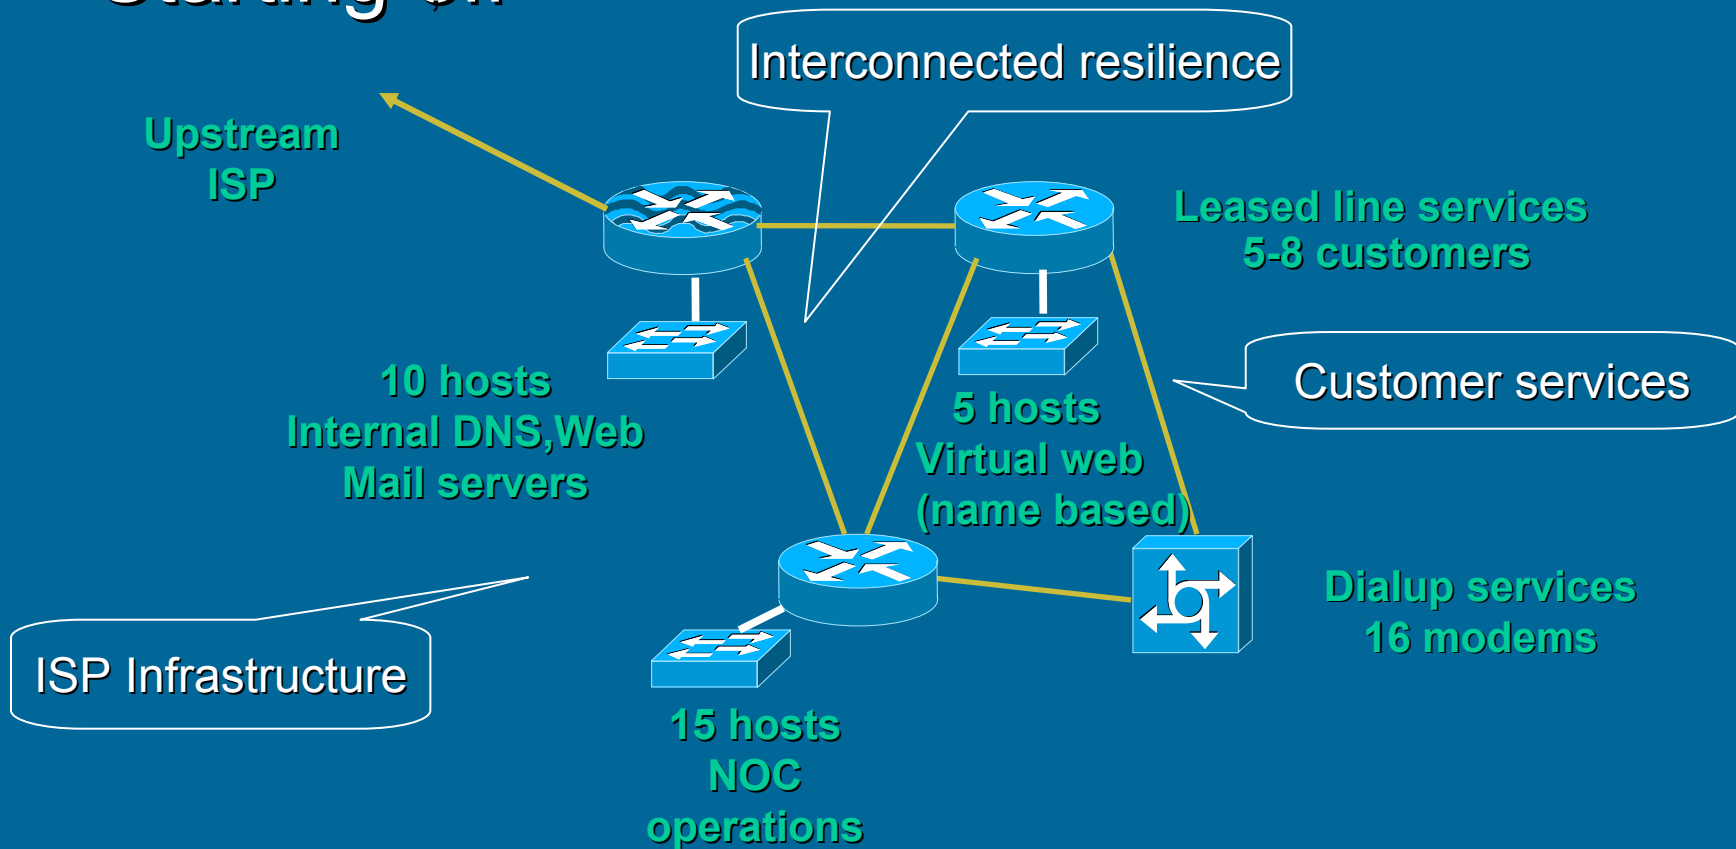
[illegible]

Interconnected resilience

Upstream ISP

Leased line services
5-8 customers

Customer services

10 hosts
Internal DNS,Web
Mail servers

5 hosts
Virtual web
(name based)

ISP Infrastructure

Dialup services
16 modems

15 hosts
NOC
operations